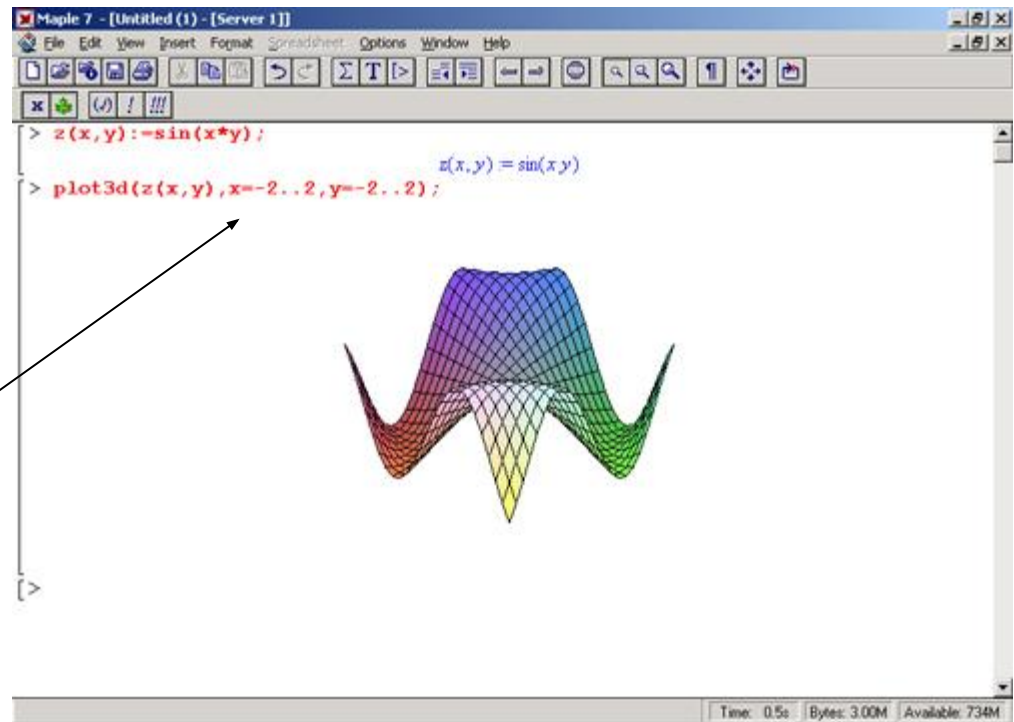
Maple 7 - [Untitled (1) - [Server 1]]

File Edit View Insert Format Spreadsheet Options Window Help

T

x ! !!!

> z(x,y):=sin(x*y);

$z(x, y) := \sin(x\,y)$

> plot3d(z(x,y),x=-2..2,y=-2..2);

>

Time: 0.5s Bytes: 3.00M Available: 734M